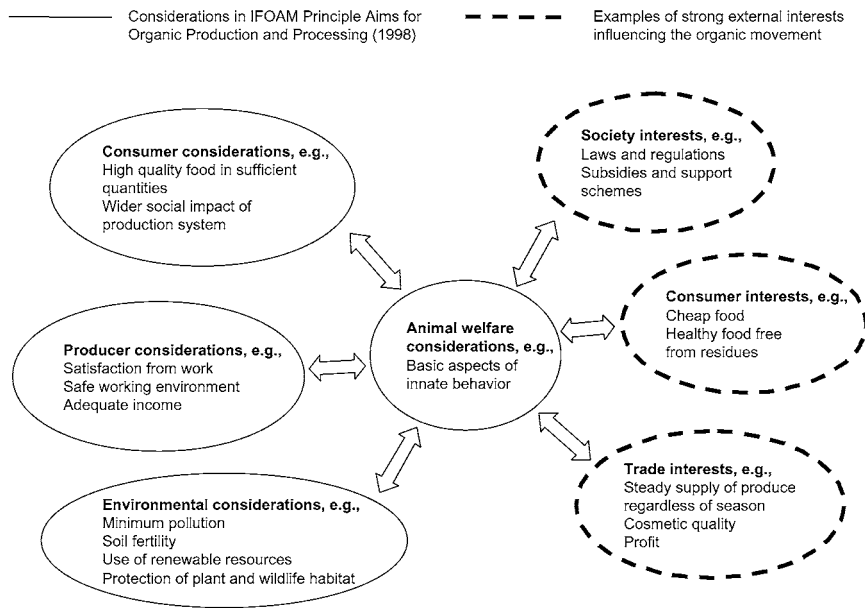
Considerations in IFOAM Principle Aims for Organic Production and Processing (1998)

Examples of strong external interests influencing the organic movement

Consumer considerations, e.g.,
High quality food in sufficient quantities
Wider social impact of production system

Society interests, e.g.,
Laws and regulations
Subsidies and support schemes

Consumer interests, e.g.,
Cheap food
Healthy food free from residues

Animal welfare considerations, e.g.,
Basic aspects of innate behavior

Producer considerations, e.g.,
Satisfaction from work
Safe working environment
Adequate income

Trade interests, e.g.,
Steady supply of produce regardless of season
Cosmetic quality
Profit

Environmental considerations, e.g.,
Minimum pollution
Soil fertility
Use of renewable resources
Protection of plant and wildlife habitat